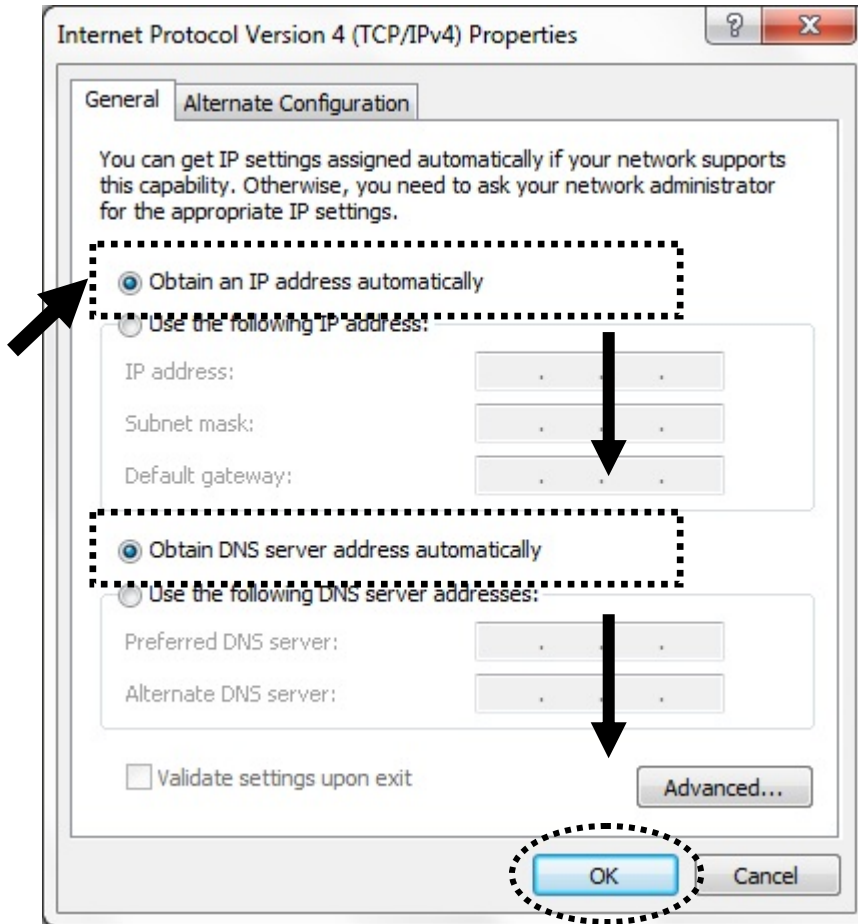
Internet Protocol Version 4 (TCP/IPv4) Properties

?

X

General

Alternate Configuration

You can get IP settings assigned automatically if your network supports this capability. Otherwise, you need to ask your network administrator for the appropriate IP settings.

Obtain an IP address automatically

Use the following IP address:

IP address:

Subnet mask:

Default gateway:

Obtain DNS server address automatically

Use the following DNS server addresses:

Preferred DNS server:

Alternate DNS server:

Validate settings upon exit

Advanced...

OK

Cancel